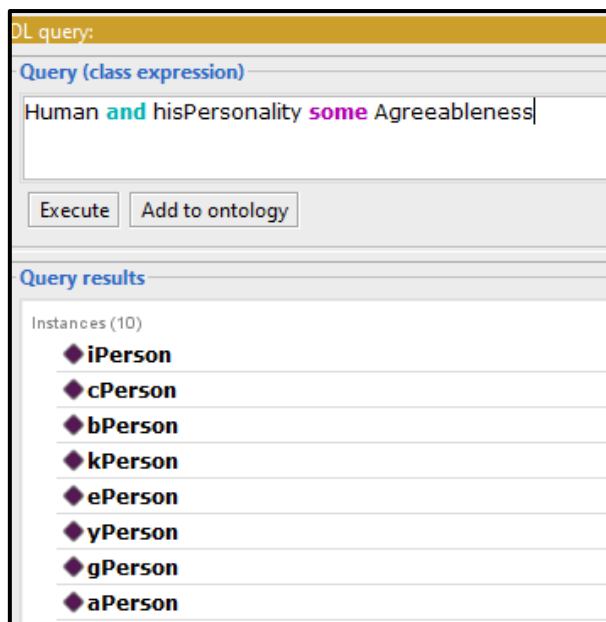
DL query:

Query (class expression)

Human and hisPersonality some Agreeableness

Execute  Add to ontology

Query results

Instances (10)

iPerson
cPerson
bPerson
kPerson
ePerson
yPerson
gPerson
aPerson